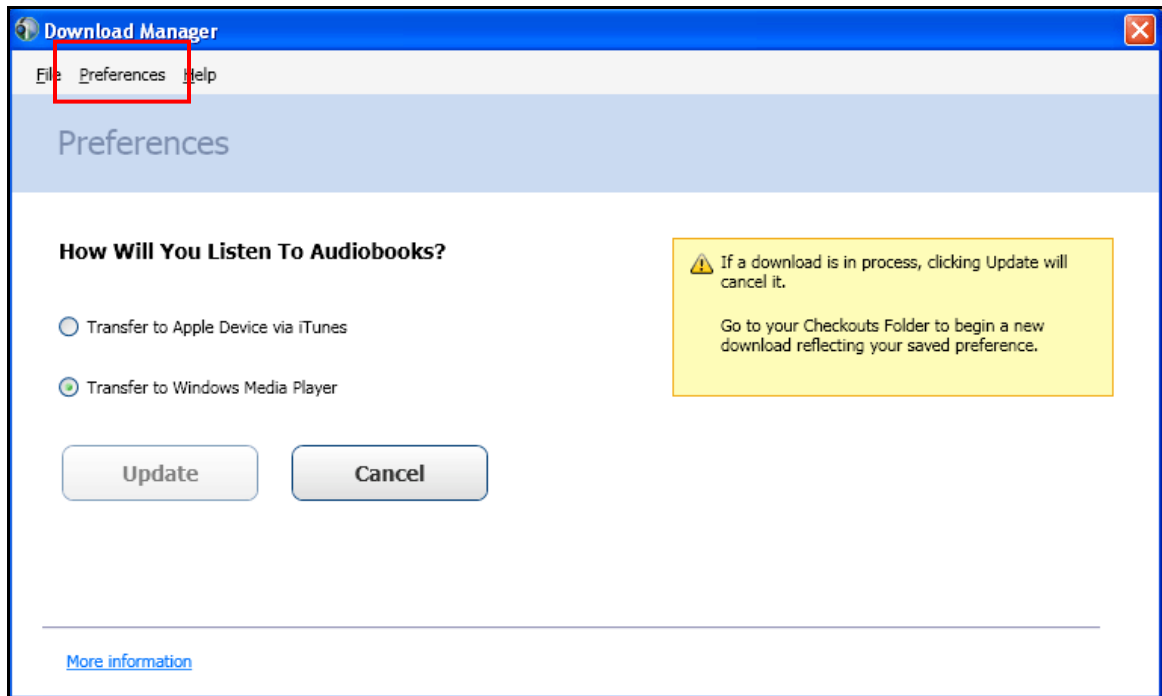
Download Manager

File Preferences Help

Preferences

How Will You Listen To Audiobooks?

Transfer to Apple Device via iTunes

Transfer to Windows Media Player

Update

Cancel

If a download is in process, clicking Update will cancel it.

Go to your Checkouts Folder to begin a new download reflecting your saved preference.

More information